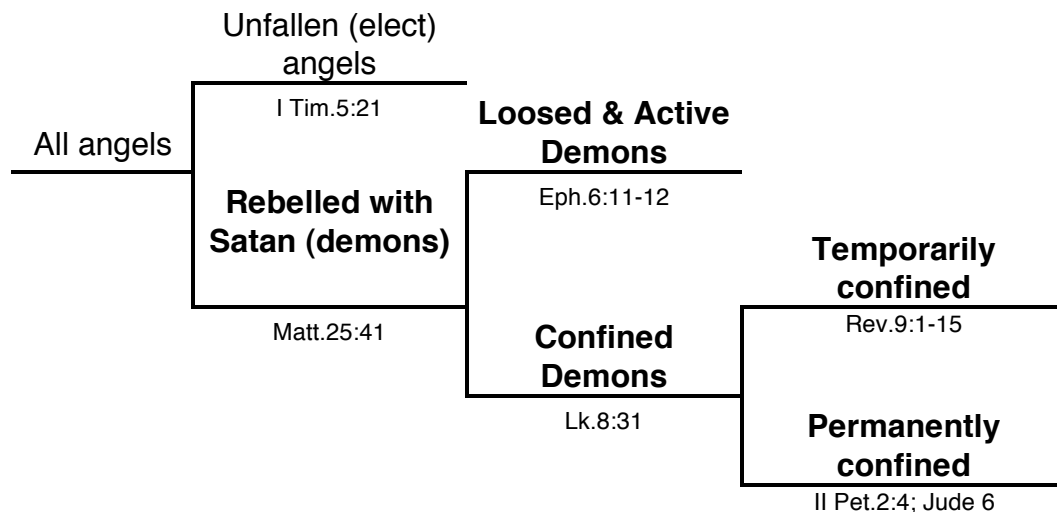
Unfallen (elect) angels

I Tim.5:21

All angels

Loosed & Active Demons

Eph.6:11-12

Rebelled with Satan (demons)

Matt.25:41

Temporarily confined

Rev.9:1-15

Confined Demons

Lk.8:31

Permanently confined

II Pet.2:4; Jude 6